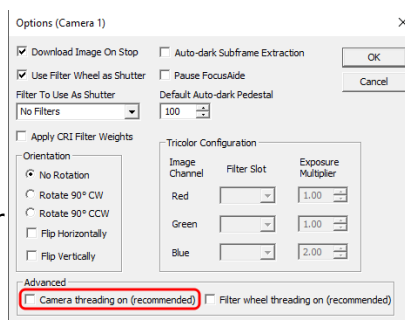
Options (Camera 1)
×

Download Image On Stop
Auto-dark Subframe Extraction
OK

Use Filter Wheel as Shutter
Pause FocusAide
Cancel

Filter To Use As Shutter
No Filters

Default Auto-dark Pedestal
100

Apply CRI Filter Weights

Orientation
No Rotation
Rotate 90° CW
Rotate 90° CCW
Flip Horizontally
Flip Vertically

Tricolor Configuration

| Image Channel | Filter Slot | Exposure Multiplier |
|---|---|---|
| Red | | 1.00 |
| Green | | 1.00 |
| Blue | | 2.00 |

Advanced
Camera threading on (recommended)
Filter wheel threading on (recommended)